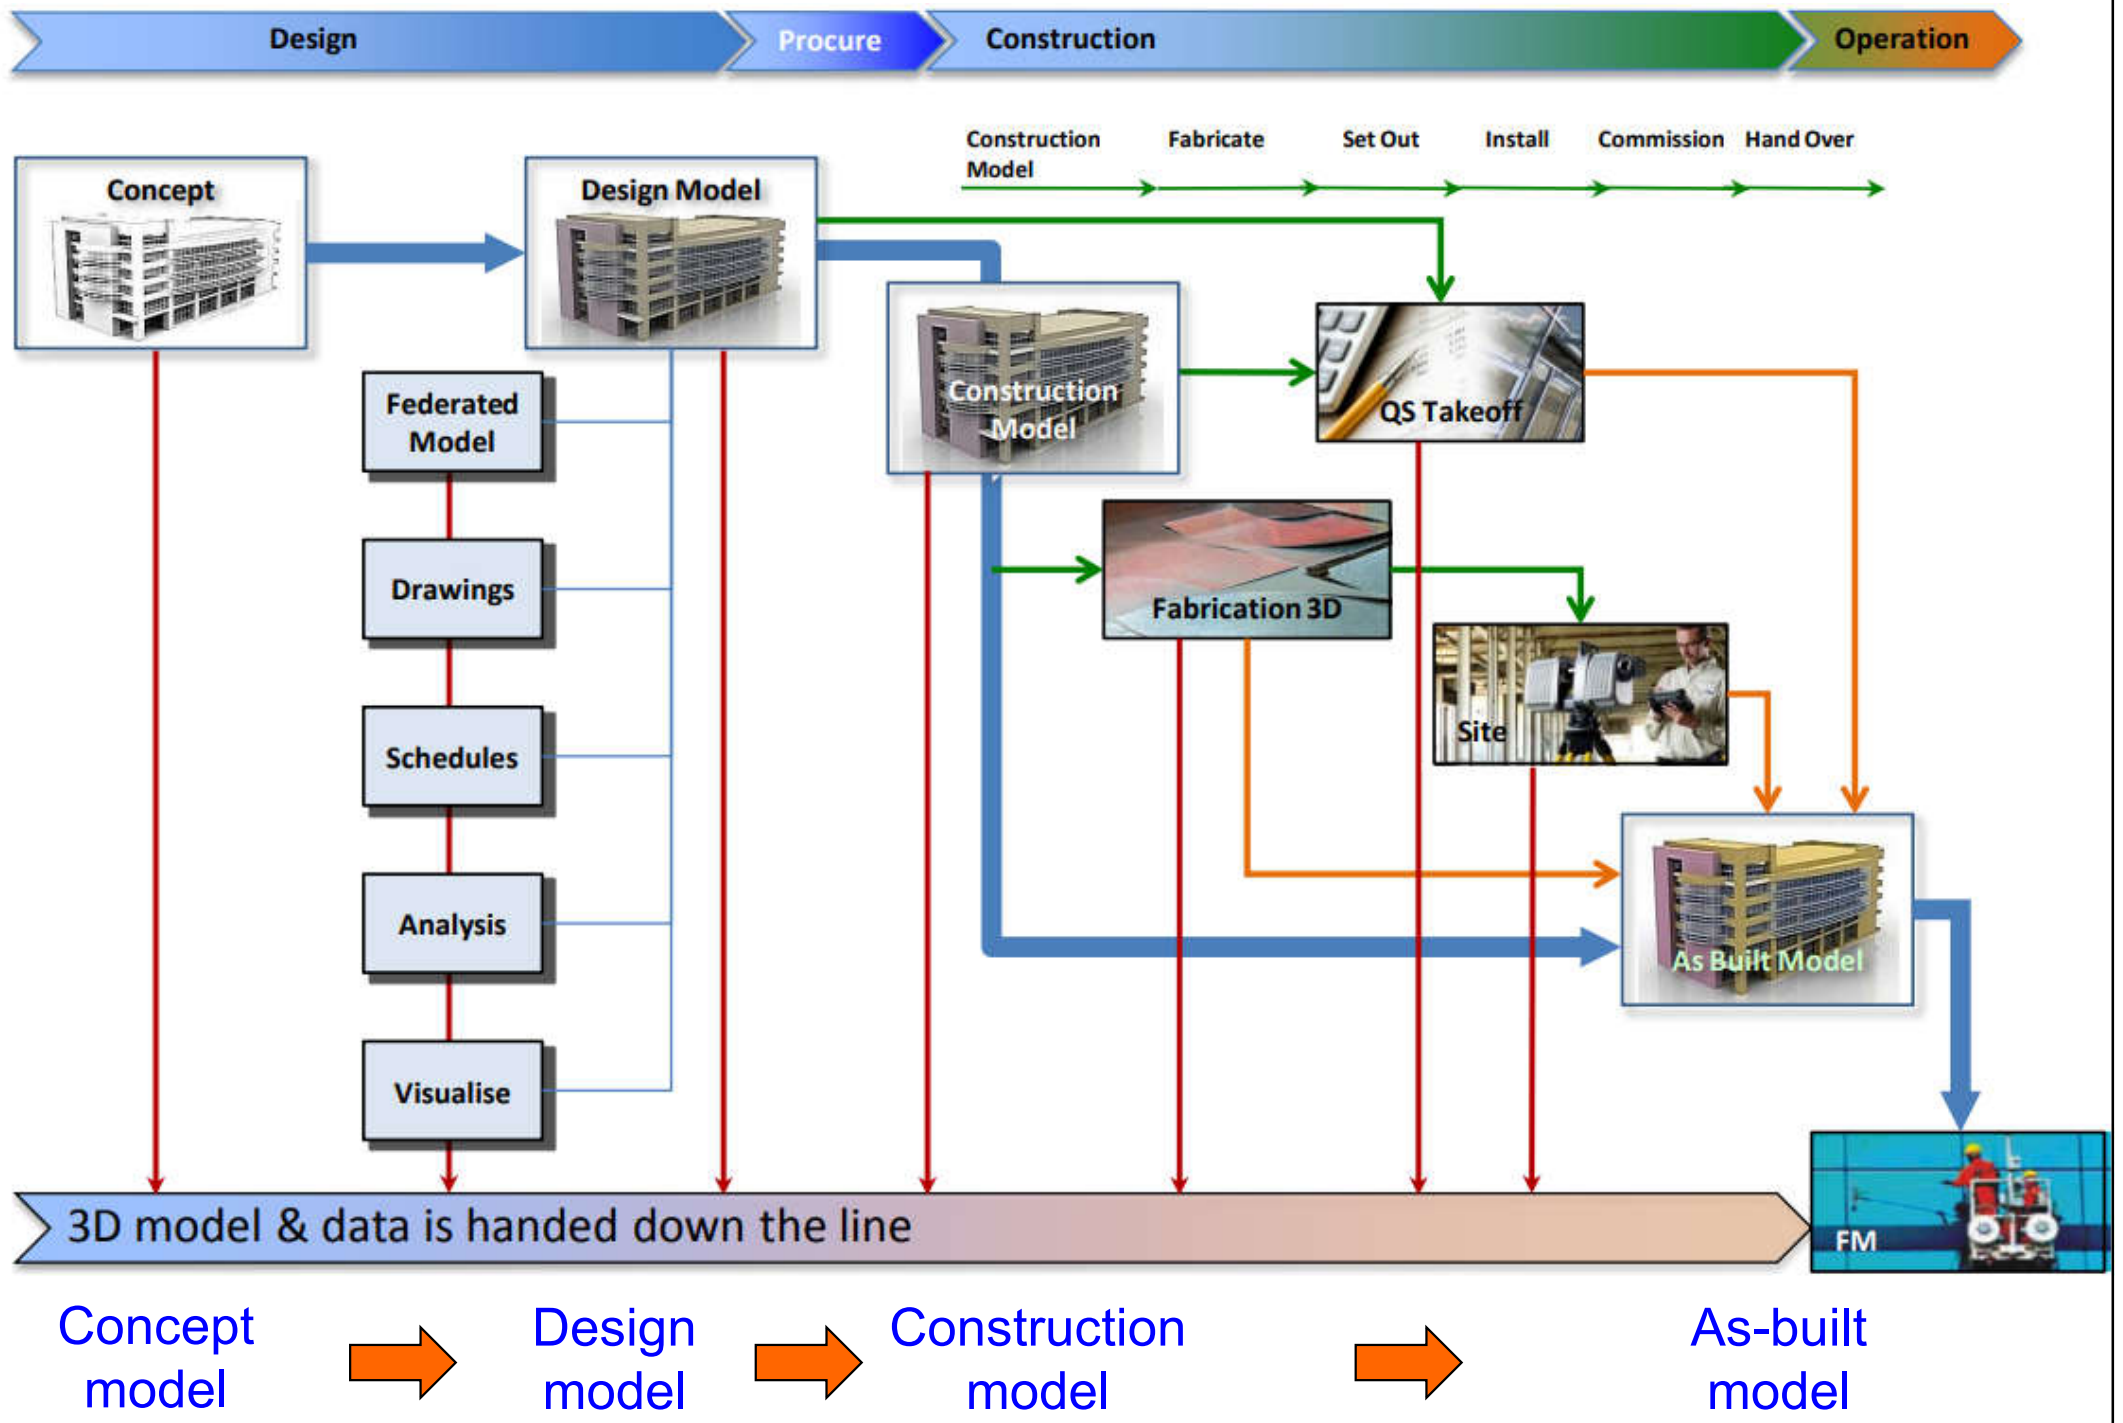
Design | Procure | Construction | Operation

Construction Model
Fabricate
Set Out
Install
Commission
Hand Over

Concept

Design Model

Construction Model

QS Takeoff

Federated Model

Drawings

Schedules

Analysis

Visualise

Fabrication 3D

Site

As Built Model

FM

3D model & data is handed down the line

Concept model

Design model

Construction model

As-built model